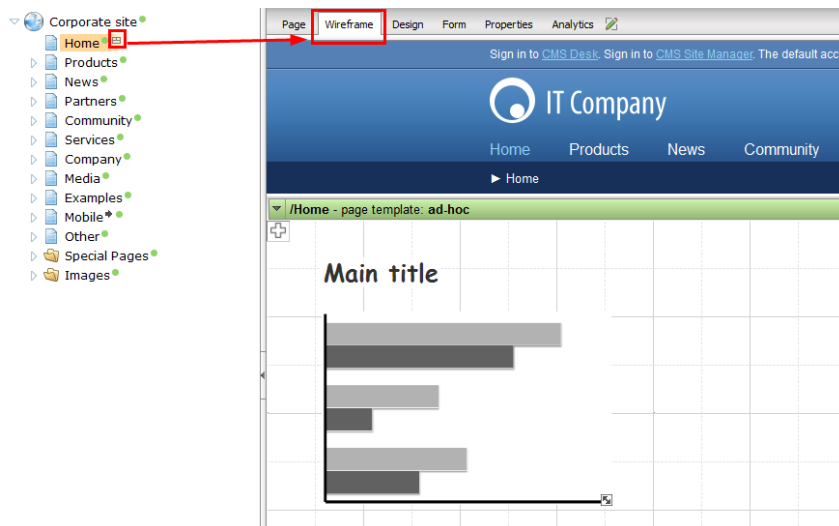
Corporate site
Home
Products
News
Partners
Community
Services
Company
Media
Examples
Mobile
Other
Special Pages
Images

Page Wireframe Design Form Properties Analytics

Sign in to CMS Desk. Sign in to CMS Site Manager. The default acc

IT Company

Home Products News Community

► Home

/Home - page template: ad-hoc

Main title